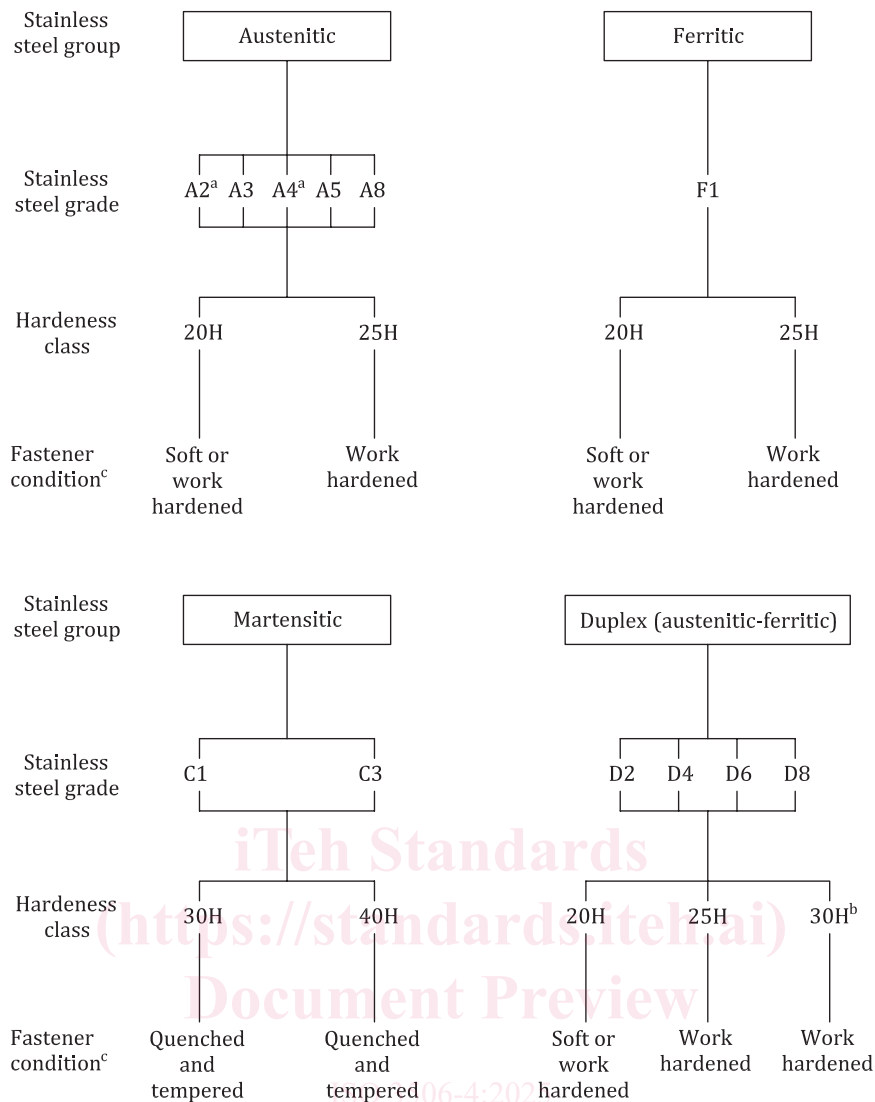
Stainless steel group

Austenitic

Ferritic

Stainless steel grade

A2$^{a}$ A3 A4$^{a}$ A5 A8

F1

Hardeness class

20H 25H

20H 25H

Fastener condition$^{c}$

Soft or work hardened

Work hardened

Soft or work hardened

Work hardened

Stainless steel group

Martensitic

Duplex (austenitic-ferritic)

Stainless steel grade

C1 C3

D2 D4 D6 D8

iTeh Standards
(https://standards.iteh.ai)
Document Preview

Hardeness class

30H 40H

20H 25H 30H$^{b}$

Fastener condition$^{c}$

Quenched and tempered

Quenched and tempered

Soft or work hardened

Work hardened

Work hardened

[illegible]06-4:202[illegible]